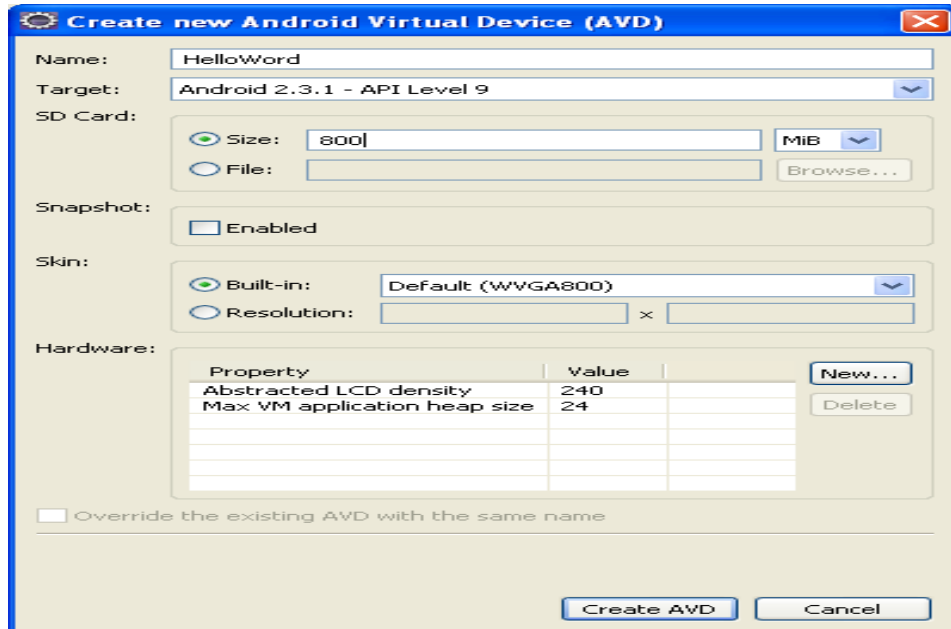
Create new Android Virtual Device (AVD)

Name: HelloWord

Target: Android 2.3.1 - API Level 9

SD Card:

Size: 800 MiB

File: Browse...

Snapshot:

Enabled

Skin:

Built-in: Default (WVGA800)

Resolution: x

Hardware:

| Property | Value |
|---|---|
| Abstracted LCD density | 240 |
| Max VM application heap size | 24 |

New...

Delete

Override the existing AVD with the same name

Create AVD

Cancel